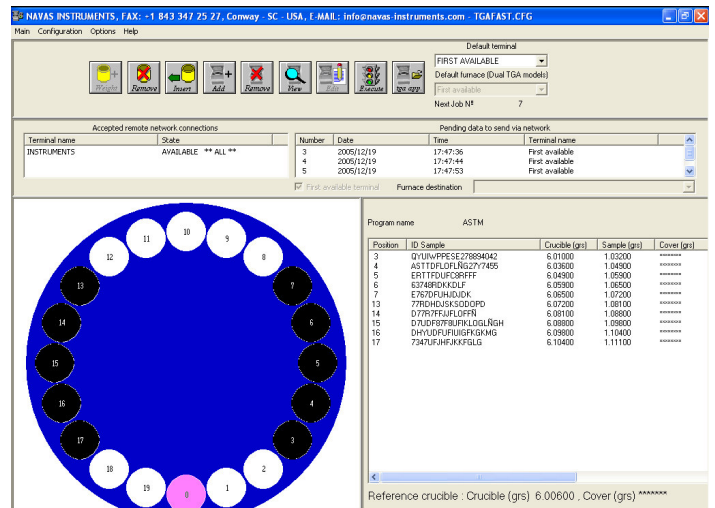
NAVAS INSTRUMENTS, FAX: +1 843 347 25 27, Conway - SC - USA, E-MAIL: info@navas-instruments.com - TGAFAST.CFG

Main Configuration Options Help

Weight Remove Insert Add Remove View Edit Execute tga app

Default terminal
FIRST AVAILABLE
Default furnace (Dual TGA models)
First available
Next Job Nº 7

Accepted remote network connections

| Terminal name | State |
|---|---|
| INSTRUMENTS | AVAILABLE ** ALL ** |

Pending data to send via network

| Number | Date | Time | Terminal name |
|---|---|---|---|
| 3 | 2005/12/19 | 17:47:36 | First available |
| 4 | 2005/12/19 | 17:47:44 | First available |
| 5 | 2005/12/19 | 17:47:53 | First available |

First available terminal Furnace destination

10 9 11 8 12 7 13 6 14 5 15 4 16 3 17 2 18 1 19 0

Program name ASTM

| Position | ID Sample | Crucible (grs) | Sample (grs) | Cover (grs) |
|---|---|---|---|---|
| 3 | QYUIWPPESE278894042 | 6.01000 | 1.03200 | ******* |
| 4 | ASTTFDLOFLÑG27Y7455 | 6.03600 | 1.04900 | ******* |
| 5 | ERTTFDUFC8RFFF | 6.04900 | 1.05900 | ******* |
| 6 | 63748RDKKDLF | 6.05900 | 1.06500 | ******* |
| 7 | E767DFUHJDJDK | 6.06500 | 1.07200 | ******* |
| 13 | 77RDHDJSKSODOPD | 6.07200 | 1.08100 | ******* |
| 14 | D77R7FFJJFLOFFÑ | 6.08100 | 1.08800 | ******* |
| 15 | D7UDF87F8UFIKLOGLÑGH | 6.08800 | 1.09800 | ******* |
| 16 | DHYUDFUFIUIGFKGKMG | 6.09800 | 1.10400 | ******* |
| 17 | 7347UFJHFJKKFGLG | 6.10400 | 1.11100 | ******* |

Reference crucible : Crucible (grs) 6.00600 , Cover (grs) *******